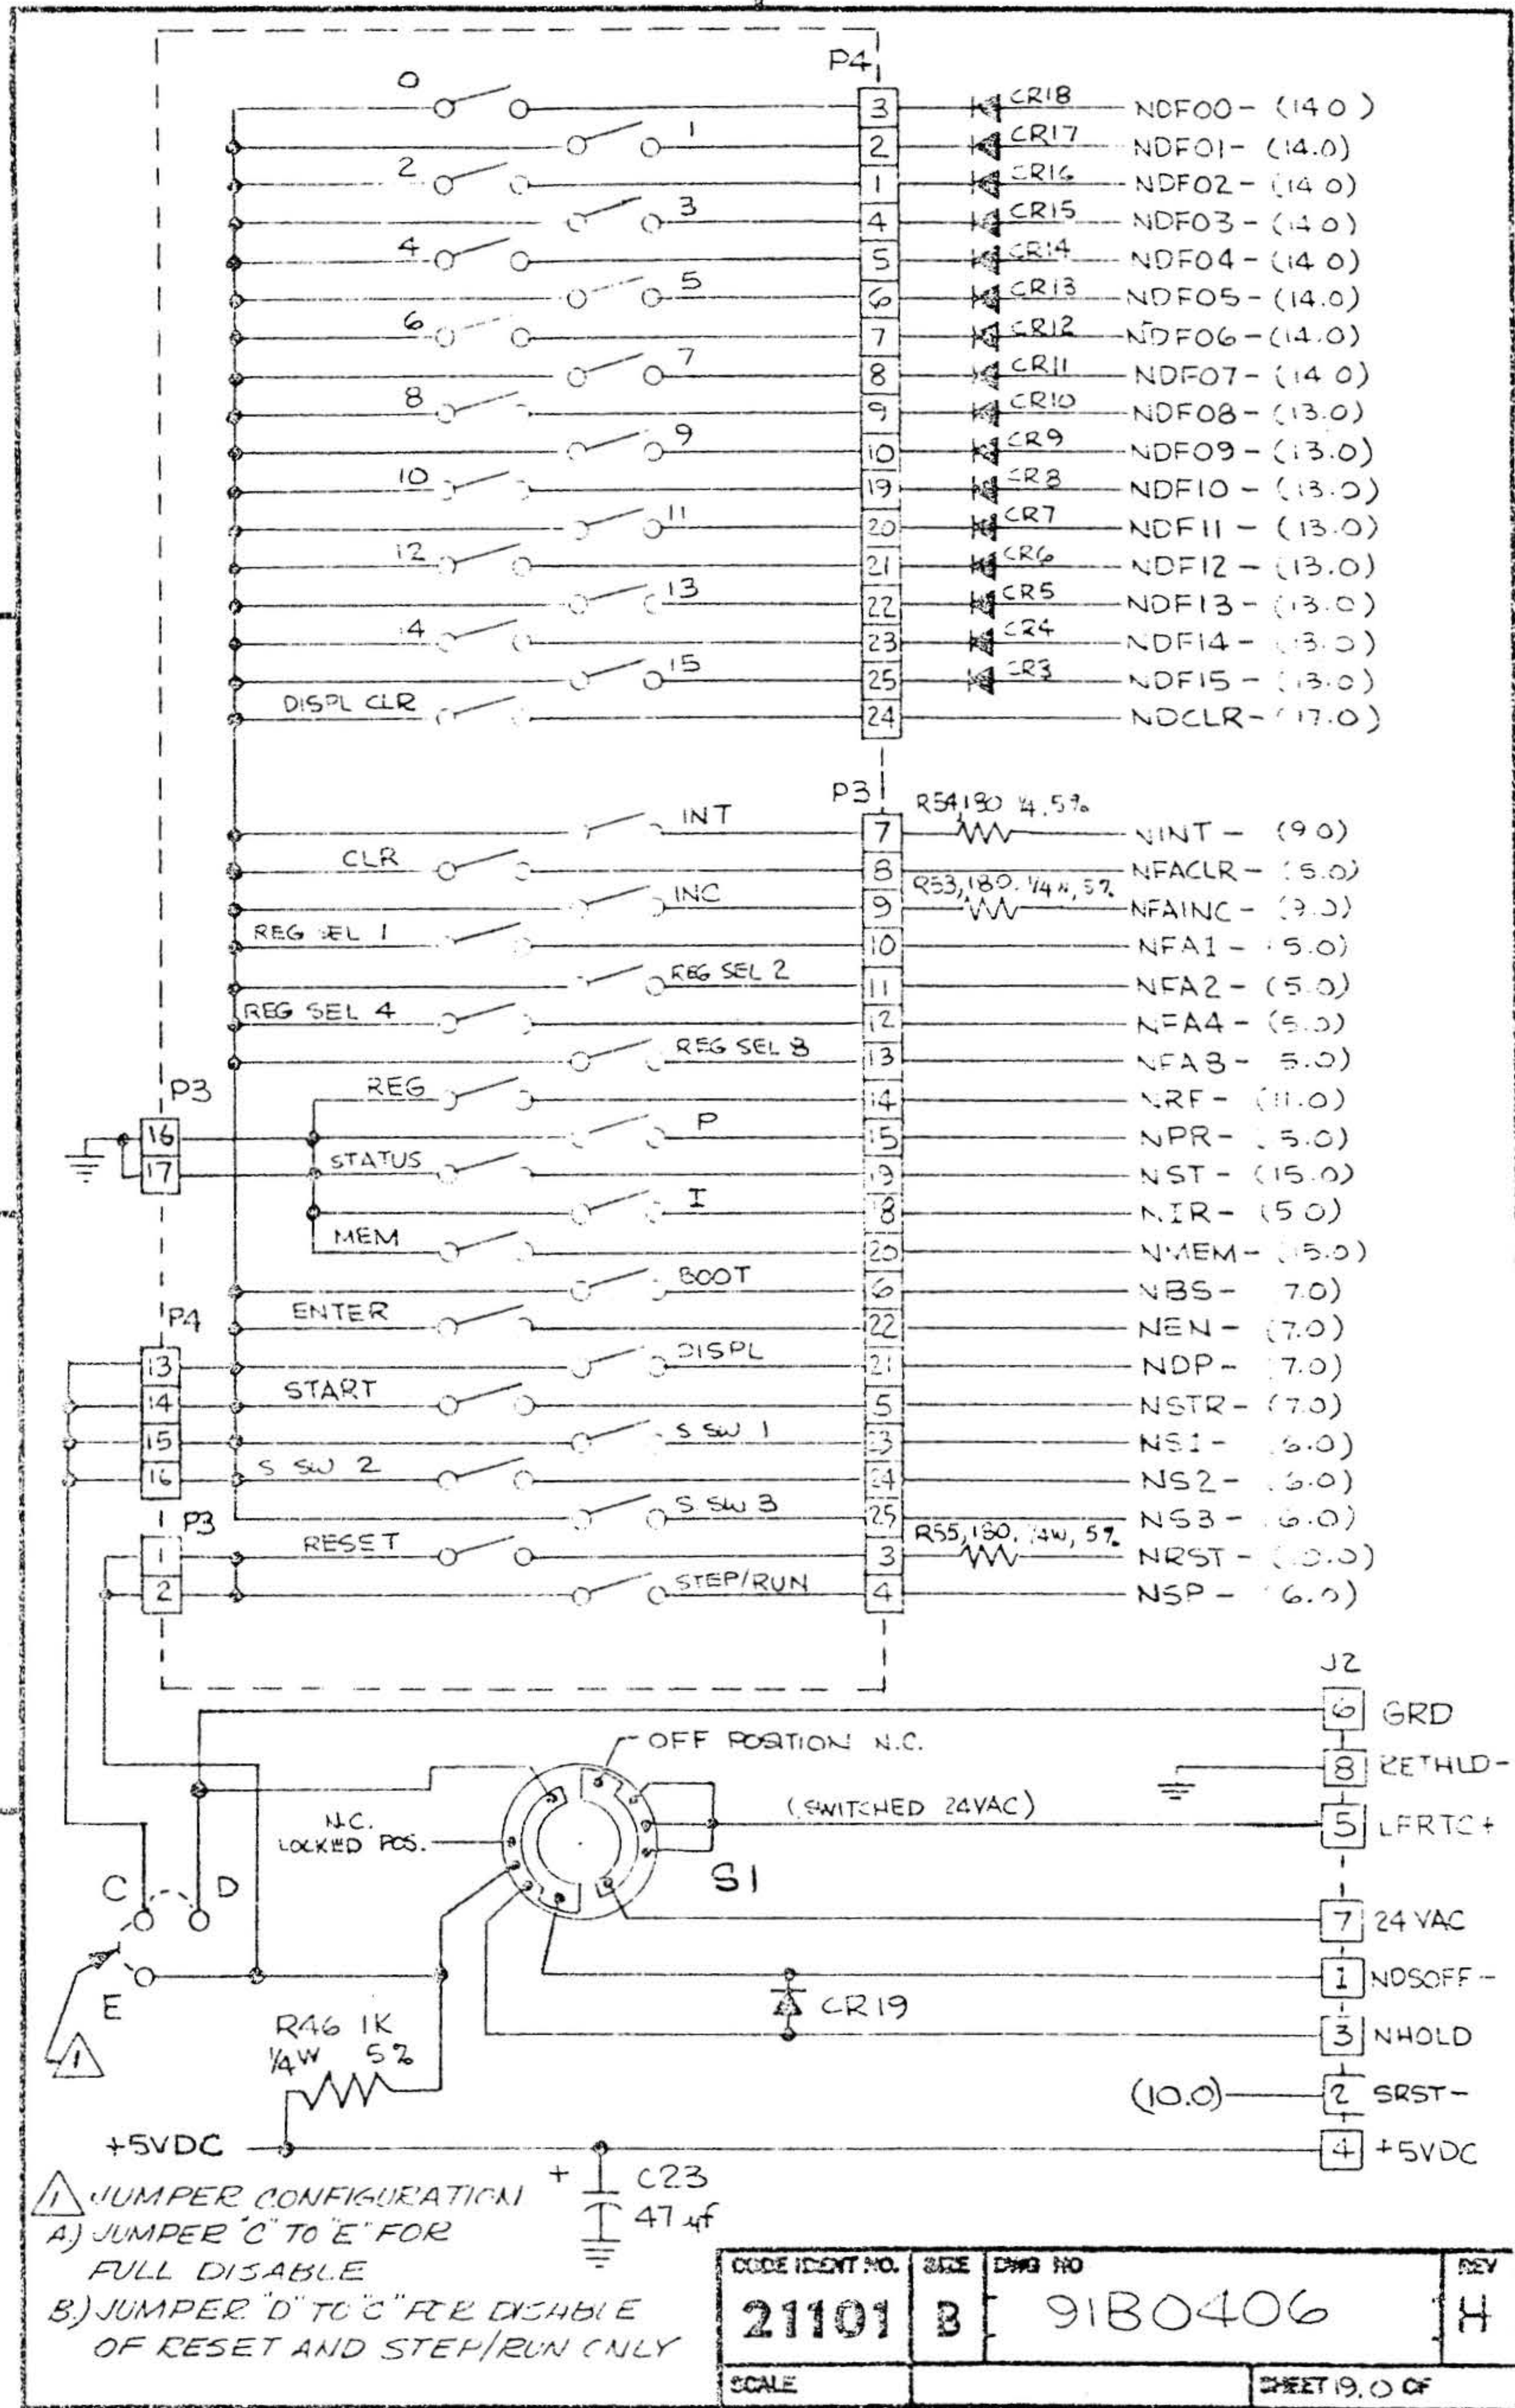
P4

0
1
2
3
4
5
6
7
8
9
10
11
12
13
14
15
DISPL CLR

3
2
1
4
5
6
7
8
9
10
19
20
21
22
23
25
24

CR18 NDF00- (14.0)
CR17 NDF01- (14.0)
CR16 NDF02- (14.0)
CR15 NDF03- (14.0)
CR14 NDF04- (14.0)
CR13 NDF05- (14.0)
CR12 NDF06- (14.0)
CR11 NDF07- (14.0)
CR10 NDF08- (13.0)
CR9 NDF09- (13.0)
CR8 NDF10- (13.0)
CR7 NDF11- (13.0)
CR6 NDF12- (13.0)
CR5 NDF13- (13.0)
CR4 NDF14- (13.0)
CR3 NDF15- (13.0)
NDCLR- (17.0)

P3
R54,180 ¼ 5%
INT 7 NINT- (9.0)
CLR 8 NFACLR- (5.0)
R53,180. ¼W, 5%
INC 9 NFAINC- (9.0)
REG SEL 1 10 NFA1- (5.0)
REG SEL 2 11 NFA2- (5.0)
REG SEL 4 12 NFA4- (5.0)
REG SEL 8 13 NFA8- (5.0)
P3
REG 14 NRF- (11.0)
16
17
P 15 NPR- (5.0)
STATUS 19 NST- (15.0)
I 18 NIR- (5.0)
MEM 20 NMEM- (15.0)
BOOT 6 NBS- (7.0)
P4
ENTER 22 NEN- (7.0)
13
DISPL 21 NDP- (7.0)
14
START 5 NSTR- (7.0)
15
S SW 1 23 NS1- (6.0)
16
S SW 2 24 NS2- (6.0)
S SW 3 25 NS3- (6.0)
P3
R55,180, ¼W, 5%
1 RESET 3 NRST- (10.0)
2 STEP/RUN 4 NSP- (6.0)

J2
6 GRD
OFF POSITION N.C.
8 RETHLD-
(SWITCHED 24VAC)
N.C. LOCKED POS.
5 LFRTC+
C D
S1
7 24 VAC
E
1 NOSOFF-
CR19
R46 1K ¼W 5%
3 NHOLD
(10.0) 2 SRST-
+5VDC
4 +5VDC
+ C23 47 μf

1 JUMPER CONFIGURATION
A) JUMPER "C" TO "E" FOR FULL DISABLE
B.) JUMPER "D" TO "C" FOR DISABLE OF RESET AND STEP/RUN ONLY

| CODE IDENT NO. | SIZE | DWG NO | REV |
|---|---|---|---|
| 21101 | B | 9180406 | H |
| SCALE | | SHEET 19.0 OF | |